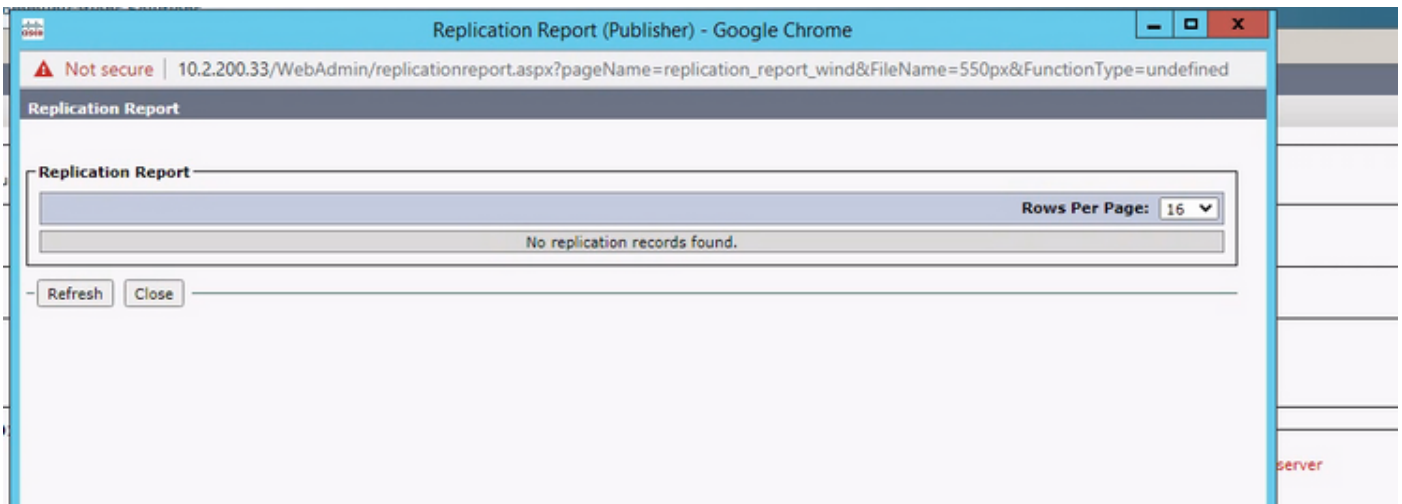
Replication Report (Publisher) - Google Chrome

Not secure | 10.2.200.33/WebAdmin/replicationreport.aspx?pageName=replication_report_wind&FileName=550px&FunctionType=undefined

Replication Report

Replication Report

Rows Per Page: 16

No replication records found.

Refresh Close

server